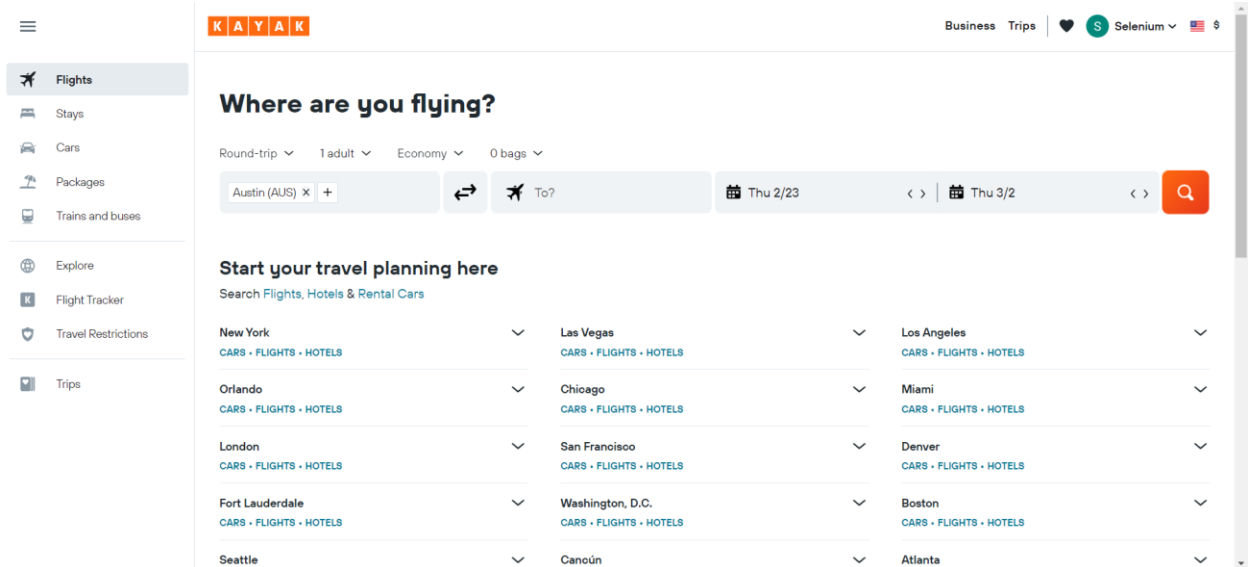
KAYAK

Business Trips S Selenium $

Flights
Stays
Cars
Packages
Trains and buses

Explore
Flight Tracker
Travel Restrictions

Trips

Where are you flying?

Round-trip 1 adult Economy 0 bags

Austin (AUS) × + To? Thu 2/23 Thu 3/2

Start your travel planning here

Search Flights, Hotels & Rental Cars

New York
CARS • FLIGHTS • HOTELS

Las Vegas
CARS • FLIGHTS • HOTELS

Los Angeles
CARS • FLIGHTS • HOTELS

Orlando
CARS • FLIGHTS • HOTELS

Chicago
CARS • FLIGHTS • HOTELS

Miami
CARS • FLIGHTS • HOTELS

London
CARS • FLIGHTS • HOTELS

San Francisco
CARS • FLIGHTS • HOTELS

Denver
CARS • FLIGHTS • HOTELS

Fort Lauderdale
CARS • FLIGHTS • HOTELS

Washington, D.C.
CARS • FLIGHTS • HOTELS

Boston
CARS • FLIGHTS • HOTELS

Seattle

Cancún

Atlanta